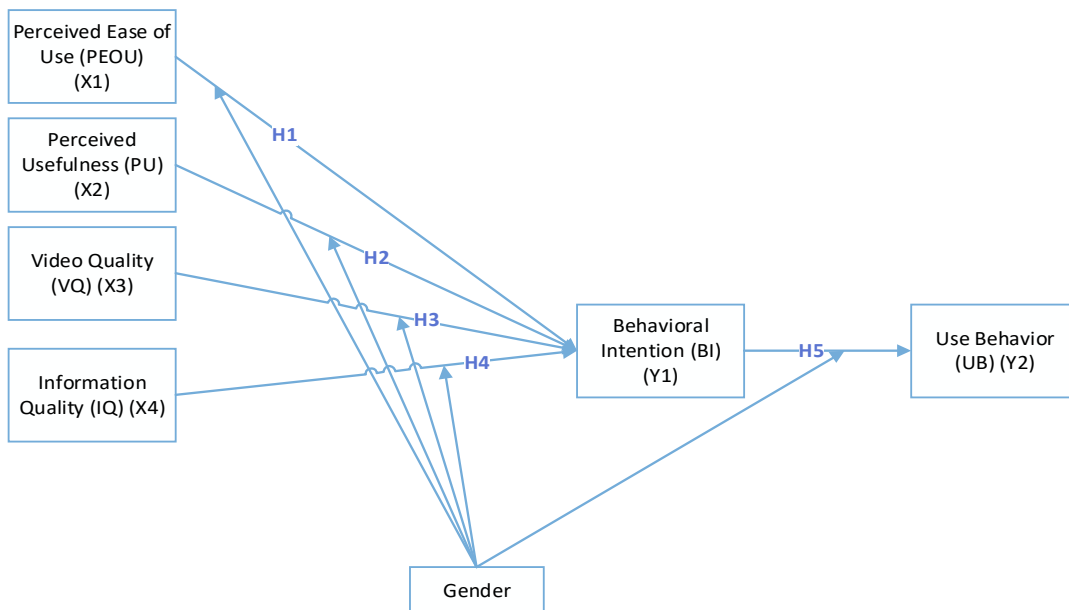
Perceived Ease of Use (PEOU) (X1)

Perceived Usefulness (PU) (X2)

Video Quality (VQ) (X3)

Information Quality (IQ) (X4)

H1

H2

H3

H4

Behavioral Intention (BI) (Y1)

H5

Use Behavior (UB) (Y2)

Gender